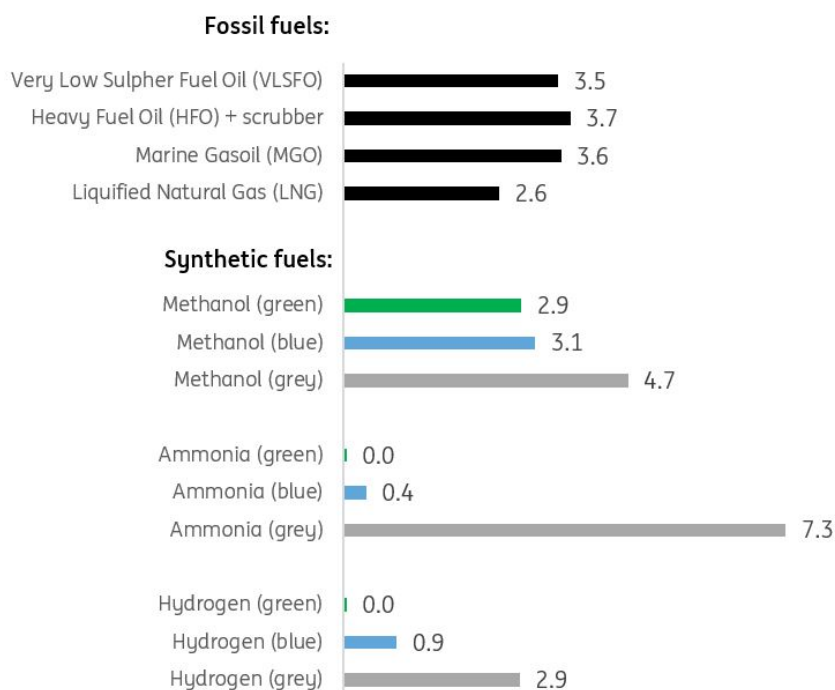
Fossil fuels:

Very Low Sulpher Fuel Oil (VLSFO) 3.5
Heavy Fuel Oil (HFO) + scrubber 3.7
Marine Gasoil (MGO) 3.6
Liquified Natural Gas (LNG) 2.6

Synthetic fuels:

Methanol (green) 2.9
Methanol (blue) 3.1
Methanol (grey) 4.7

Ammonia (green) 0.0
Ammonia (blue) 0.4
Ammonia (grey) 7.3

Hydrogen (green) 0.0
Hydrogen (blue) 0.9
Hydrogen (grey) 2.9